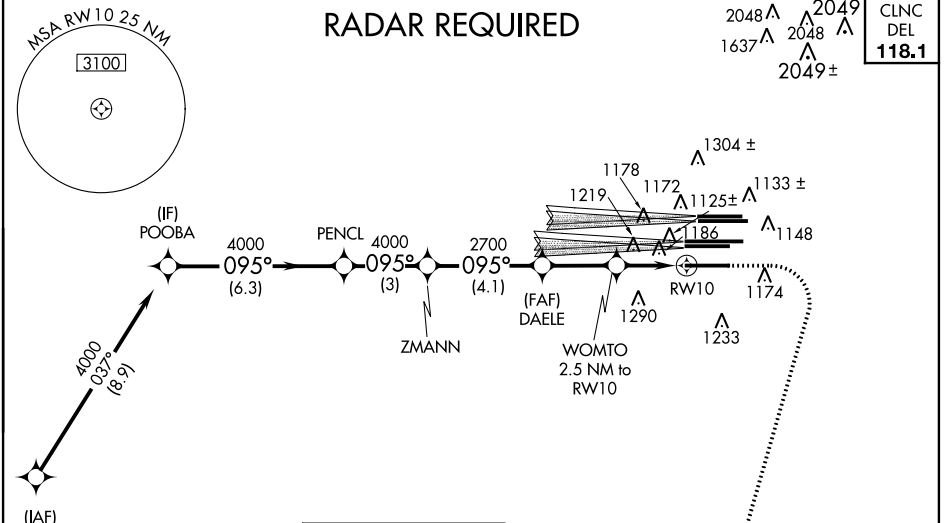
MSA RW10 25 NM

3100

RADAR REQUIRED

2048
2049
1637
2048
2049±

CLNC DEL
118.1

1304 ±
1178
1172
1133 ±
1219
1125±
1148
1186

(IF)
POOBA
4000
095°
(6.3)

PENCL
4000
095°
(3)

ZMANN

2700
095°
(4.1)

(FAF)
DAELE

WOMTO
2.5 NM to
RW10

1290

RW10
1174

1233

4000
037°
(8.9)

(IAF)